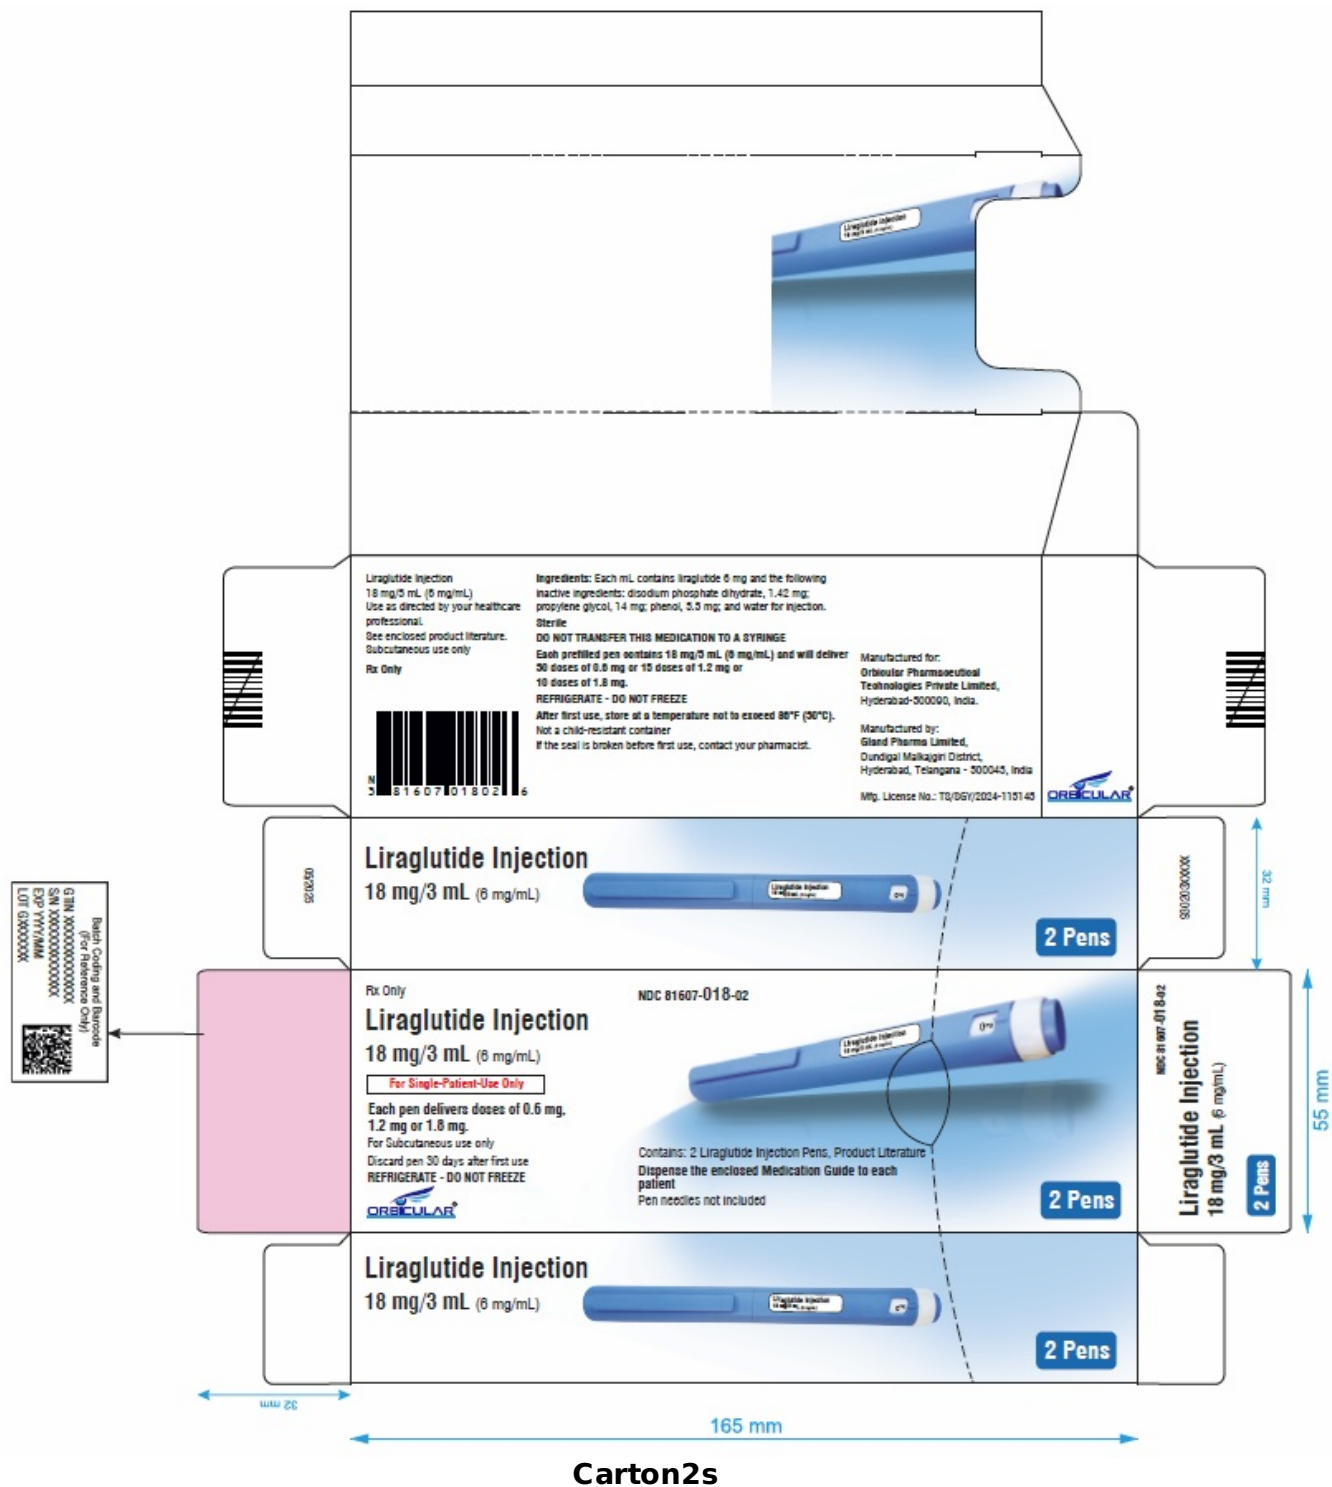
Liraglutide Injection
18 mg/3 mL (6 mg/mL)
Use as directed by your healthcare professional.
See enclosed product literature.
Subcutaneous use only
Rx Only

N 3 81607 01802 6

Ingredients: Each mL contains liraglutide 6 mg and the following inactive ingredients: disodium phosphate dihydrate, 1.42 mg; propylene glycol, 14 mg; phenol, 5.5 mg; and water for injection.
Sterile
DO NOT TRANSFER THIS MEDICATION TO A SYRINGE
Each prefilled pen contains 18 mg/3 mL (6 mg/mL) and will deliver 30 doses of 0.6 mg or 15 doses of 1.2 mg or 10 doses of 1.8 mg.
REFRIGERATE - DO NOT FREEZE
After first use, store at a temperature not to exceed 86°F (30°C).
Not a child-resistant container
If the seal is broken before first use, contact your pharmacist.

Manufactured for:
Orbicular Pharmaceutical Technologies Private Limited,
Hyderabad-500090, India.

Manufactured by:
Gland Pharma Limited,
Dundigal Malkajgiri District,
Hyderabad, Telangana - 500043, India

Mfg. License No.: TS/DGY/2024-115145

ORBICULAR

Liraglutide Injection
18 mg/3 mL (6 mg/mL)
2 Pens

Batch Coding and Barcode (For Reference Only)
GTIN XXXXXXXXXXXXXX
S/N XXXXXXXXXXXXX
EXP YYYY/MM
LOT GXXXXXX

Rx Only
NDC 81607-018-02
Liraglutide Injection
18 mg/3 mL (6 mg/mL)
For Single-Patient-Use Only
Each pen delivers doses of 0.6 mg, 1.2 mg or 1.8 mg.
For Subcutaneous use only
Discard pen 30 days after first use
REFRIGERATE - DO NOT FREEZE
ORBICULAR

Contains: 2 Liraglutide Injection Pens, Product Literature
Dispense the enclosed Medication Guide to each patient
Pen needles not included
2 Pens

NDC 81607-018-02
Liraglutide Injection
18 mg/3 mL (6 mg/mL)
2 Pens

Liraglutide Injection
18 mg/3 mL (6 mg/mL)
2 Pens

32 mm
55 mm
32 mm
165 mm

Carton2s